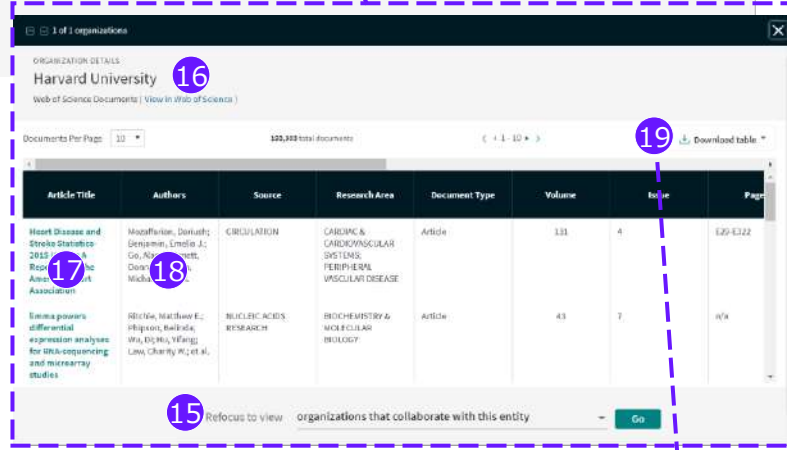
1 of 1 organizations

ORGANIZATION DETAILS
Harvard University 16
Web of Science Documents | View in Web of Science )

Documents Per Page 10

122,303 total documents

1 - 10

19 Download table

| Article Title | Authors | Source | Research Area | Document Type | Volume | Issue | Page |
|---|---|---|---|---|---|---|---|
| Heart Disease and Stroke Statistics 2015 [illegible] A Rep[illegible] the Ame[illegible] Association 17 | Mozaffarian, Dariush; Benjamin, Emelia J.; Go, Ala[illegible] Don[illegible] Micha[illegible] 18 | CIRCULATION | CARDIAC & CARDIOVASCULAR SYSTEMS; PERIPHERAL VASCULAR DISEASE | Article | 131 | 4 | E29-E322 |
| limma powers differential expression analyses for RNA-sequencing and microarray studies | Ritchie, Matthew E.; Phipson, Belinda; Wu, Di; Hu, Yifang; Law, Charity W.; et al. | NUCLEIC ACIDS RESEARCH | BIOCHEMISTRY & MOLECULAR BIOLOGY | Article | 43 | 7 | n/a |

15 Refocus to view organizations that collaborate with this entity Go